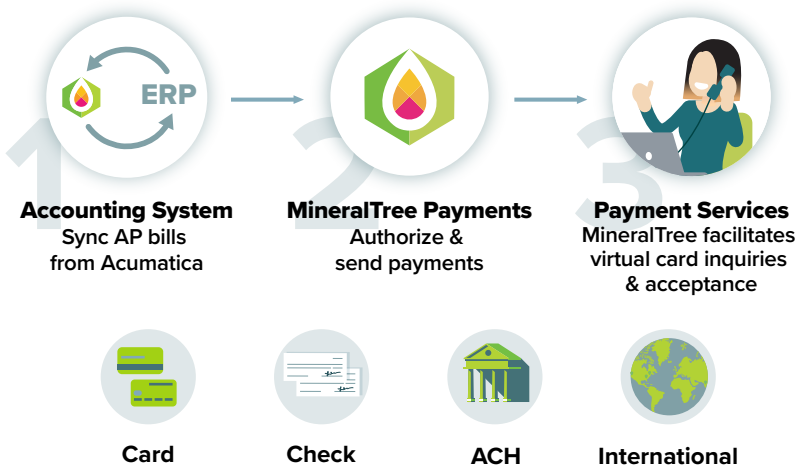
ERP

1

Accounting System
Sync AP bills from Acumatica

2

MineralTree Payments
Authorize & send payments

3

Payment Services
MineralTree facilitates virtual card inquiries & acceptance

Card

Check

ACH

International